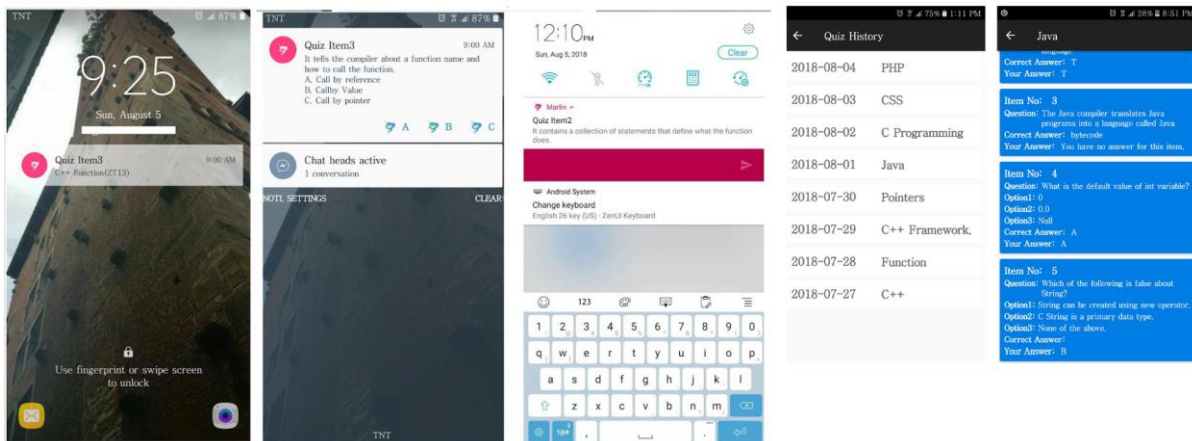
TNT 87%

9:25

Sun, August 5

Quiz Item3 9:00 AM
C++ Function(ZT13)

Use fingerprint or swipe screen to unlock

TNT 87%

Quiz Item3 9:00 AM
It tells the compiler about a function name and how to call the function.
A. Call by reference
B. Callby Value
C. Call by pointer

A B C

Chat heads active
1 conversation

NOTI. SETTINGS CLEAR

TNT

12:10 PM
Sun, Aug 5, 2018
Clear

Marlin
Quiz Item2
It contains a collection of statements that define what the function does.

Android System
Change keyboard
English 26 key (US) - ZenUI Keyboard

123
1 2 3 4 5 6 7 8 9 0
q w e r t y u i o p
a s d f g h j k l
z x c v b n m

75% 1:11 PM
Quiz History

| | |
|---|---|
| 2018-08-04 | PHP |
| 2018-08-03 | CSS |
| 2018-08-02 | C Programming |
| 2018-08-01 | Java |
| 2018-07-30 | Pointers |
| 2018-07-29 | C++ Framework. |
| 2018-07-28 | Function |
| 2018-07-27 | C++ |

28% 8:51 PM
Java

Correct Answer: T
Your Answer: T

Item No: 3
Question: The Java compiler translates Java programs into a language called Java
Correct Answer: bytecode
Your Answer: You have no answer for this item.

Item No: 4
Question: What is the default value of int variable?
Option1: 0
Option2: 0.0
Option3: Null
Correct Answer: A
Your Answer: A

Item No: 5
Question: Which of the following is false about String?
Option1: String can be created using new operator.
Option2: C String is a primary data type.
Option3: None of the above.
Correct Answer:
Your Answer: B